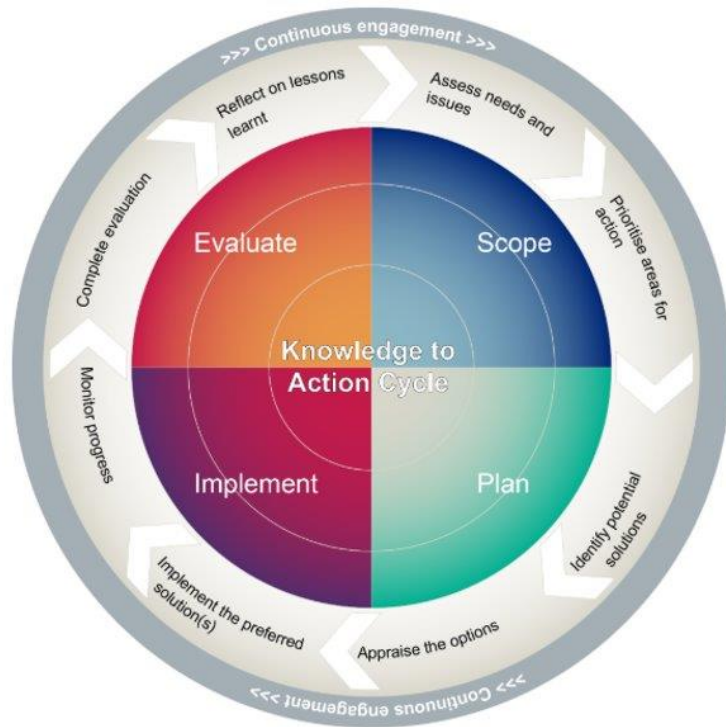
>>> Continuous engagement >>>

Assess needs and issues

Prioritise areas for action

Identify potential solutions

Appraise the options

Implement the preferred solution(s)

Monitor progress

Complete evaluation

Reflect on lessons learnt

<<< Continuous engagement <<<

Evaluate

Scope

Knowledge to Action Cycle

Implement

Plan